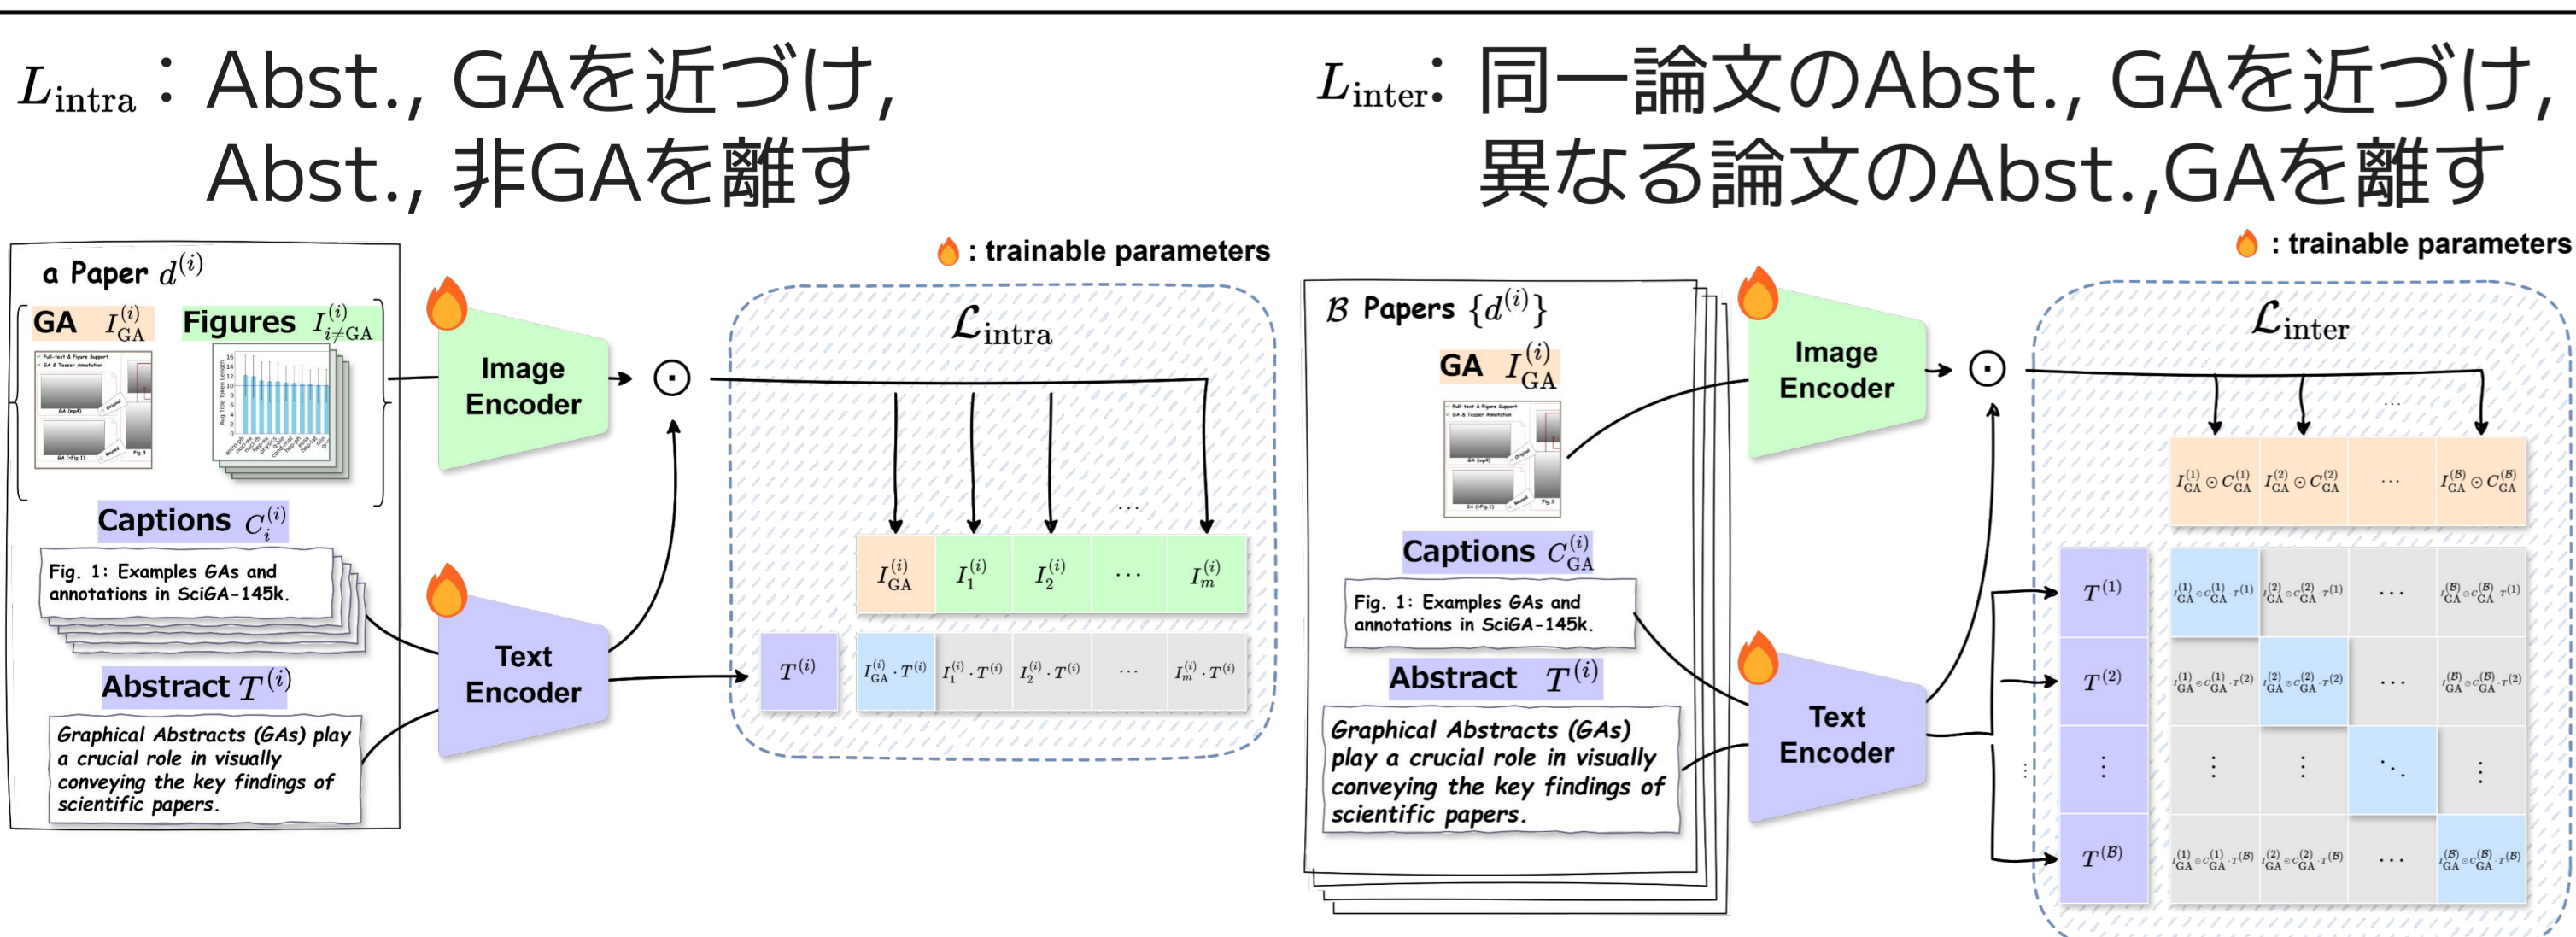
$L_{\text{intra}}$：Abst., GAを近づけ, Abst., 非GAを離す

$L_{\text{inter}}$: 同一論文のAbst., GAを近づけ, 異なる論文のAbst.,GAを離す

: trainable parameters

a Paper $d^{(i)}$

GA $I_{\text{GA}}^{(i)}$ Figures $I_{i \neq \text{GA}}^{(i)}$

Captions $C_i^{(i)}$

Fig. 1: Examples GAs and annotations in SciGA-145k.

Abstract $T^{(i)}$

Graphical Abstracts (GAs) play a crucial role in visually conveying the key findings of scientific papers.

Image Encoder

Text Encoder

$\odot$

$\mathcal{L}_{\text{intra}}$

| $I_{\text{GA}}^{(i)}$ | $I_1^{(i)}$ | $I_2^{(i)}$ | $\cdots$ | $I_m^{(i)}$ |
|---|---|---|---|---|
| $I_{\text{GA}}^{(i)} \cdot T^{(i)}$ | $I_1^{(i)} \cdot T^{(i)}$ | $I_2^{(i)} \cdot T^{(i)}$ | $\cdots$ | $I_m^{(i)} \cdot T^{(i)}$ |

$T^{(i)}$

: trainable parameters

$\mathcal{B}$ Papers $\{d^{(i)}\}$

GA $I_{\text{GA}}^{(i)}$

Captions $C_{\text{GA}}^{(i)}$

Fig. 1: Examples GAs and annotations in SciGA-145k.

Abstract $T^{(i)}$

Graphical Abstracts (GAs) play a crucial role in visually conveying the key findings of scientific papers.

Image Encoder

Text Encoder

$\odot$

$\mathcal{L}_{\text{inter}}$

| | $I_{\text{GA}}^{(1)} \odot C_{\text{GA}}^{(1)}$ | $I_{\text{GA}}^{(2)} \odot C_{\text{GA}}^{(2)}$ | $\cdots$ | $I_{\text{GA}}^{(\mathcal{B})} \odot C_{\text{GA}}^{(\mathcal{B})}$ |
|---|---|---|---|---|
| $T^{(1)}$ | $I_{\text{GA}}^{(1)} \odot C_{\text{GA}}^{(1)} \cdot T^{(1)}$ | $I_{\text{GA}}^{(2)} \odot C_{\text{GA}}^{(2)} \cdot T^{(1)}$ | $\cdots$ | $I_{\text{GA}}^{(\mathcal{B})} \odot C_{\text{GA}}^{(\mathcal{B})} \cdot T^{(1)}$ |
| $T^{(2)}$ | $I_{\text{GA}}^{(1)} \odot C_{\text{GA}}^{(1)} \cdot T^{(2)}$ | $I_{\text{GA}}^{(2)} \odot C_{\text{GA}}^{(2)} \cdot T^{(2)}$ | $\cdots$ | $I_{\text{GA}}^{(\mathcal{B})} \odot C_{\text{GA}}^{(\mathcal{B})} \cdot T^{(2)}$ |
| $\vdots$ | $\vdots$ | $\vdots$ | $\ddots$ | $\vdots$ |
| $T^{(\mathcal{B})}$ | $I_{\text{GA}}^{(1)} \odot C_{\text{GA}}^{(1)} \cdot T^{(\mathcal{B})}$ | $I_{\text{GA}}^{(2)} \odot C_{\text{GA}}^{(2)} \cdot T^{(\mathcal{B})}$ | $\cdots$ | $I_{\text{GA}}^{(\mathcal{B})} \odot C_{\text{GA}}^{(\mathcal{B})} \cdot T^{(\mathcal{B})}$ |